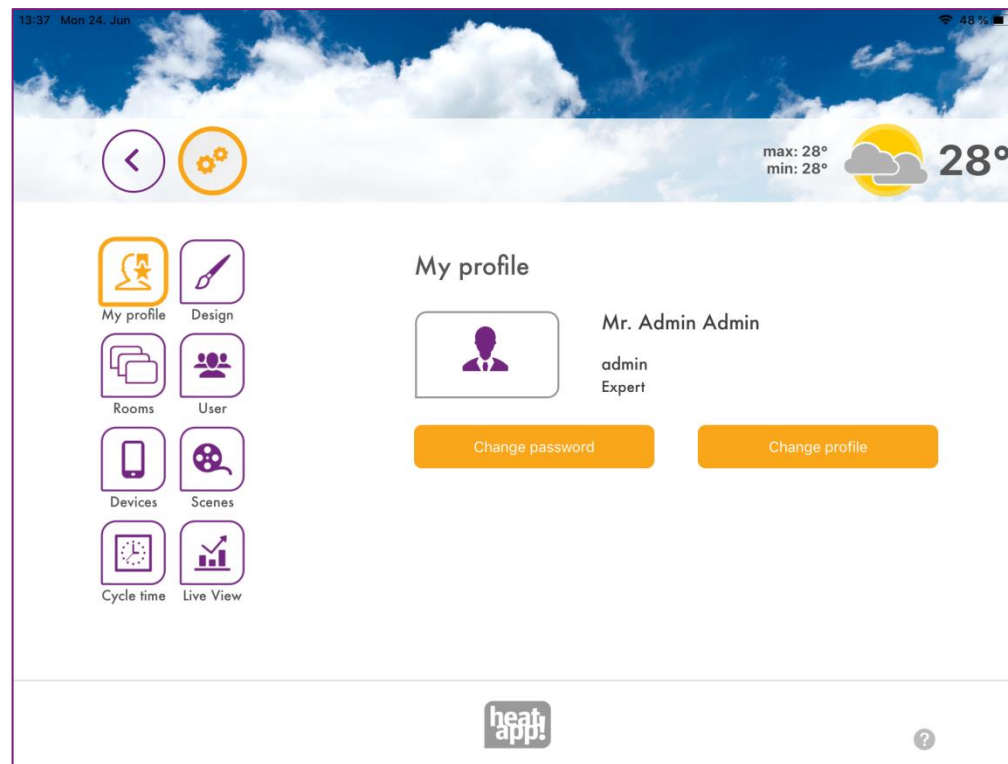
13:37 Mon 24. Jun

48 %

max: 28°
min: 28°

28°

My profile
Design
Rooms
User
Devices
Scenes
Cycle time
Live View

My profile

Mr. Admin Admin

admin
Expert

Change password

Change profile

heat app!

?